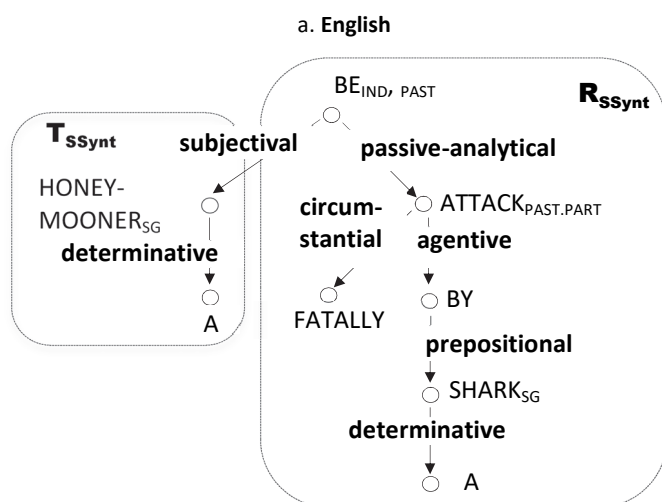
a. **English**

$BE_{IND, PAST}$

$R_{SSynt}$

$T_{SSynt}$

**subjectival**

**passive-analytical**

HONEY-MOONER$_{SG}$

**circum-stantial**

$ATTACK_{PAST.PART}$

**agentive**

**determinative**

FATALLY

BY

A

**prepositional**

$SHARK_{SG}$

**determinative**

A